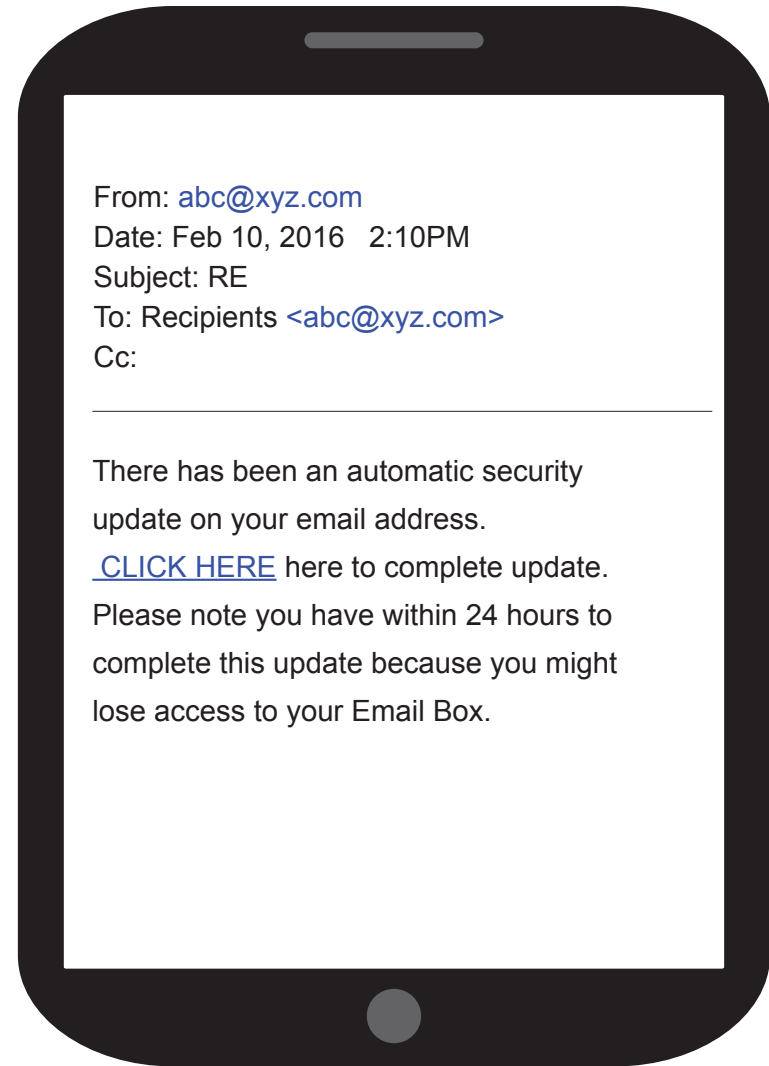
From: abc@xyz.com
Date: Feb 10, 2016 2:10PM
Subject: RE
To: Recipients <abc@xyz.com>
Cc:

There has been an automatic security update on your email address.
CLICK HERE here to complete update.
Please note you have within 24 hours to complete this update because you might lose access to your Email Box.